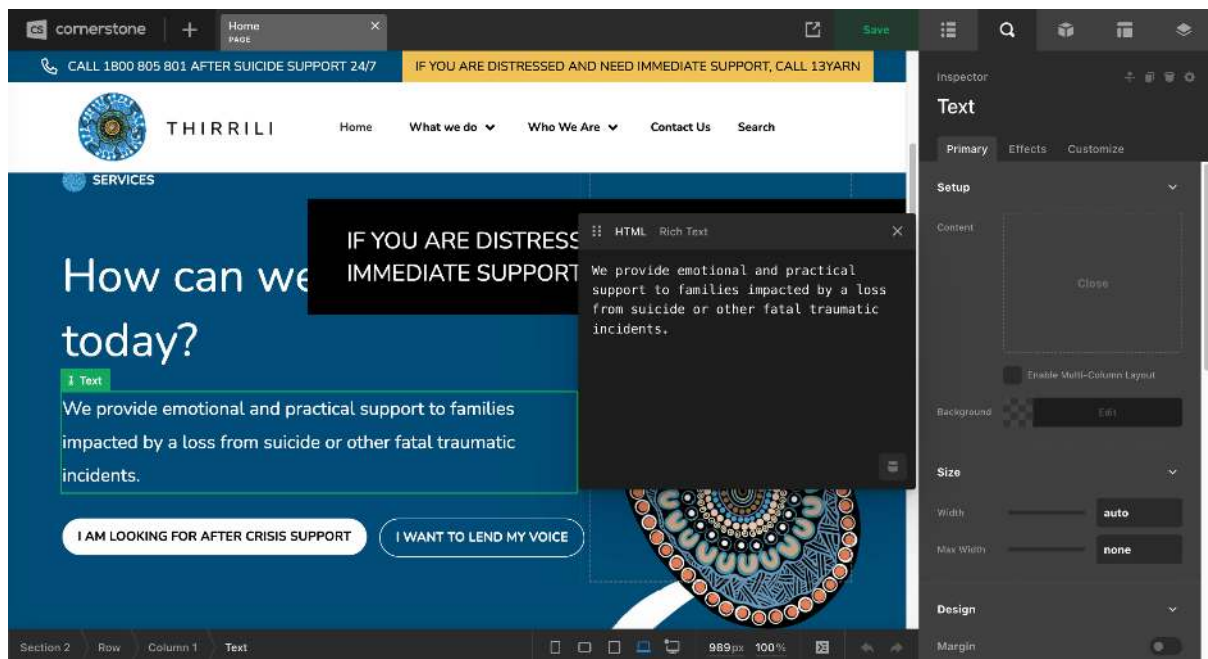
cornerstone
Home
PAGE
Save

CALL 1800 805 801 AFTER SUICIDE SUPPORT 24/7
IF YOU ARE DISTRESSED AND NEED IMMEDIATE SUPPORT, CALL 13YARN

THIRRILI
Home
What we do
Who We Are
Contact Us
Search

SERVICES

How can we
today?

IF YOU ARE DISTRESS
IMMEDIATE SUPPORT

HTML Rich Text

We provide emotional and practical support to families impacted by a loss from suicide or other fatal traumatic incidents.

Text
We provide emotional and practical support to families impacted by a loss from suicide or other fatal traumatic incidents.

I AM LOOKING FOR AFTER CRISIS SUPPORT
I WANT TO LEND MY VOICE

Inspector
Text
Primary Effects Customize
Setup
Content
Close
Enable Multi-Column Layout
Background
Edit
Size
Width auto
Max Width none
Design
Margin

Section 2 Row Column 1 Text
989px 100%